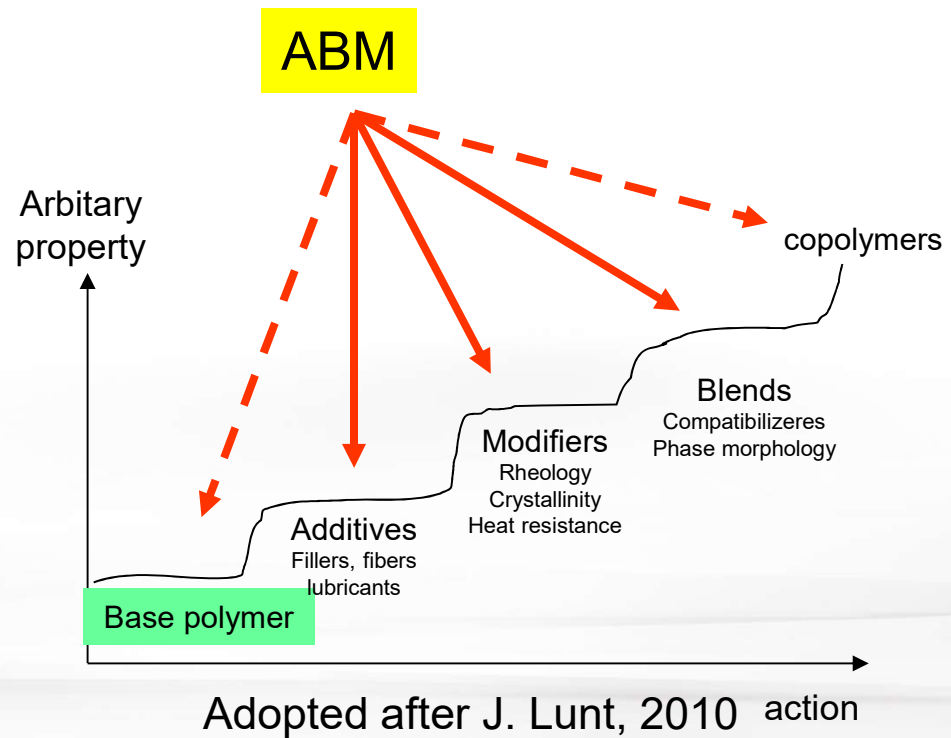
ABM

Arbitary property

copolymers

Blends
Compatibilizeres
Phase morphology

Modifiers
Rheology
Crystallinity
Heat resistance

Additives
Fillers, fibers
lubricants

Base polymer

Adopted after J. Lunt, 2010

action